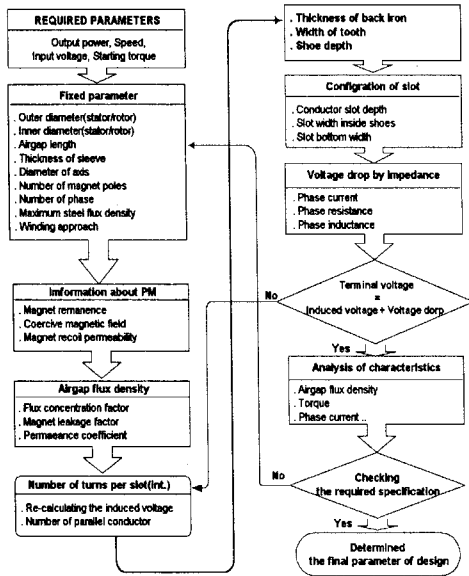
REQUIRED PARAMETERS

Output power, Speed, Input voltage, Starting torque

Fixed parameter

. Outer diameter(stator/rotor)
. Inner diameter(stator/rotor)
. Airgap length
. Thickness of sleeve
. Diameter of axis
. Number of magnet poles
. Number of phase
. Maximum steel flux density
. Winding approach

Information about PM

. Magnet remanence
. Coercive magnetic field
. Magnet recoil permeability

Airgap flux density

. Flux concentration factor
. Magnet leakage factor
. Permeaence coefficient

Number of turns per slot(int.)

. Re-calculating the induced voltage
. Number of parallel conductor

. Thickness of back iron
. Width of tooth
. Shoe depth

Configration of slot

. Conductor slot depth
. Slot width inside shoes
. Slot bottom width

Voltage drop by impedance

. Phase current
. Phase resistance
. Phase inductance

No

Terminal voltage
=
Induced voltage + Voltage dorp

Yes

Analysis of characteristics

Airgap flux density
. Torque
. Phase current ..

No

Checking
the required specification

Yes

Determined
the final parameter of design